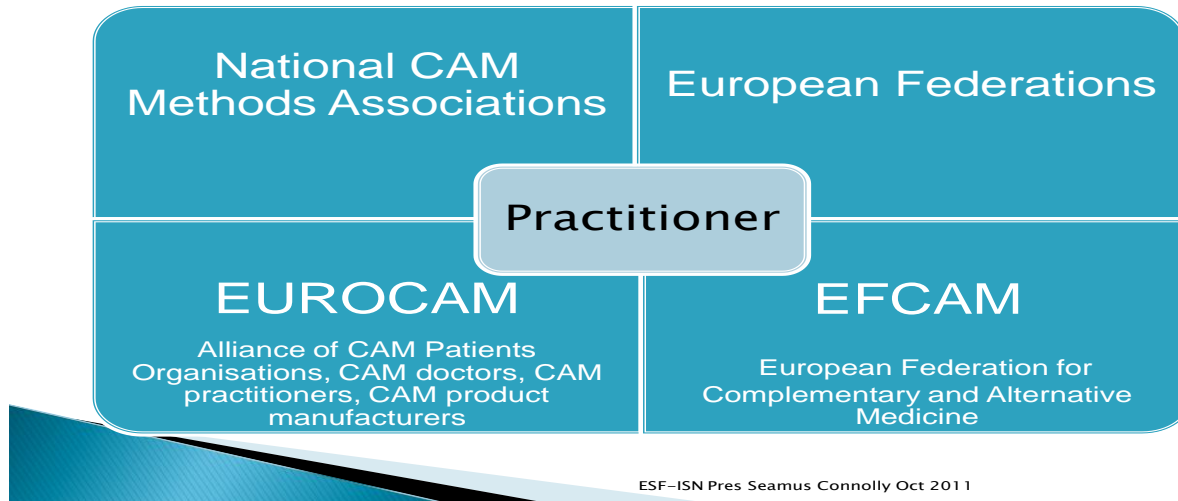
National CAM Methods Associations

European Federations

Practitioner

EUROCAM

Alliance of CAM Patients Organisations, CAM doctors, CAM practitioners, CAM product manufacturers

EFCAM

European Federation for Complementary and Alternative Medicine

ESF-ISN Pres Seamus Connolly Oct 2011